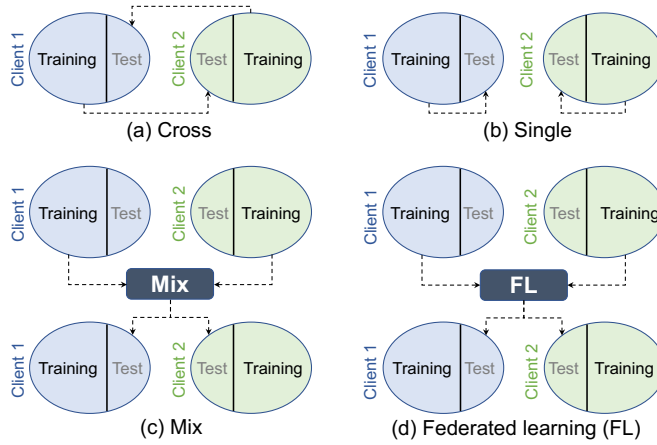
Client 1 Training Test
Client 2 Test Training
(a) Cross

Client 1 Training Test
Client 2 Test Training
(b) Single

Client 1 Training Test
Client 2 Test Training
Mix
Client 1 Training Test
Client 2 Test Training
(c) Mix

Client 1 Training Test
Client 2 Test Training
FL
Client 1 Training Test
Client 2 Test Training
(d) Federated learning (FL)